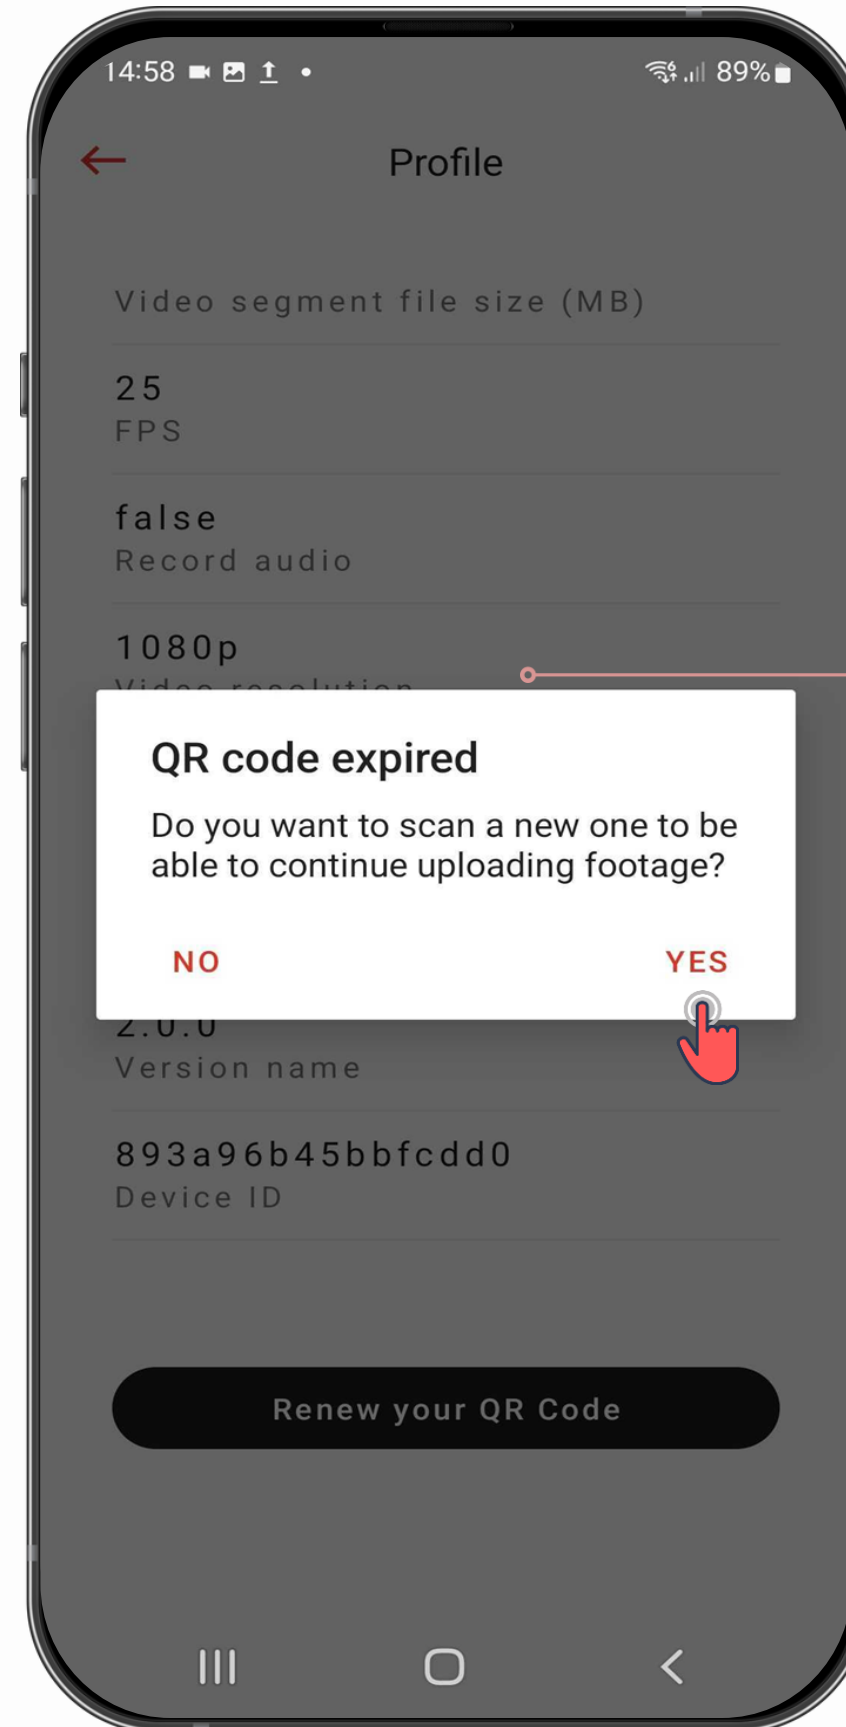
14:58 89%

Profile

Video segment file size (MB)

25
FPS

false
Record audio

1080p
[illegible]

QR code expired

Do you want to scan a new one to be able to continue uploading footage?

NO YES

2.0.0
Version name

893a96b45bbfcdd0
Device ID

Renew your QR Code